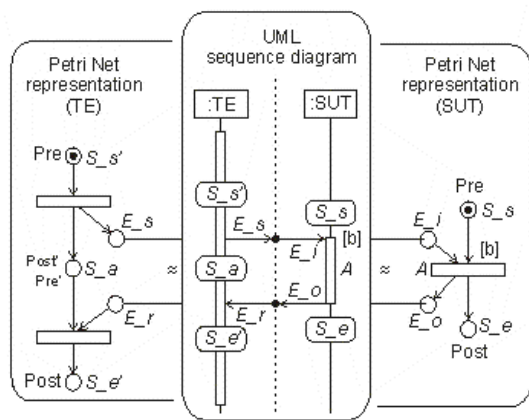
Petri Net representation (TE)

UML sequence diagram

Petri Net representation (SUT)

:TE

:SUT

Pre $S\_s'$

$E\_s$

Post' Pre' $S\_a$

$E\_r$

Post $S\_e'$

$\approx$

$S\_s'$

$E\_s$

$S\_a$

$E\_r$

$S\_e'$

$S\_s$

$E\_i$

[b]

$A$

$E\_o$

$S\_e$

$\approx$

$E\_i$

Pre

$S\_s$

[b]

$A$

$E\_o$

$S\_e$

Post